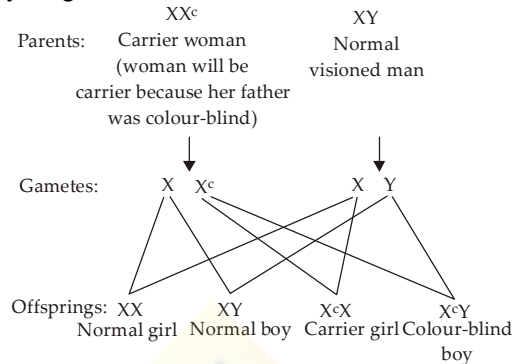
$XX^c$
Parents: Carrier woman (woman will be carrier because her father was colour-blind)

XY
Normal visioned man

Gametes: X $X^c$ X Y

Offsprings: XX Normal girl
XY Normal boy
$X^cX$ Carrier girl
$X^cY$ Colour-blind boy